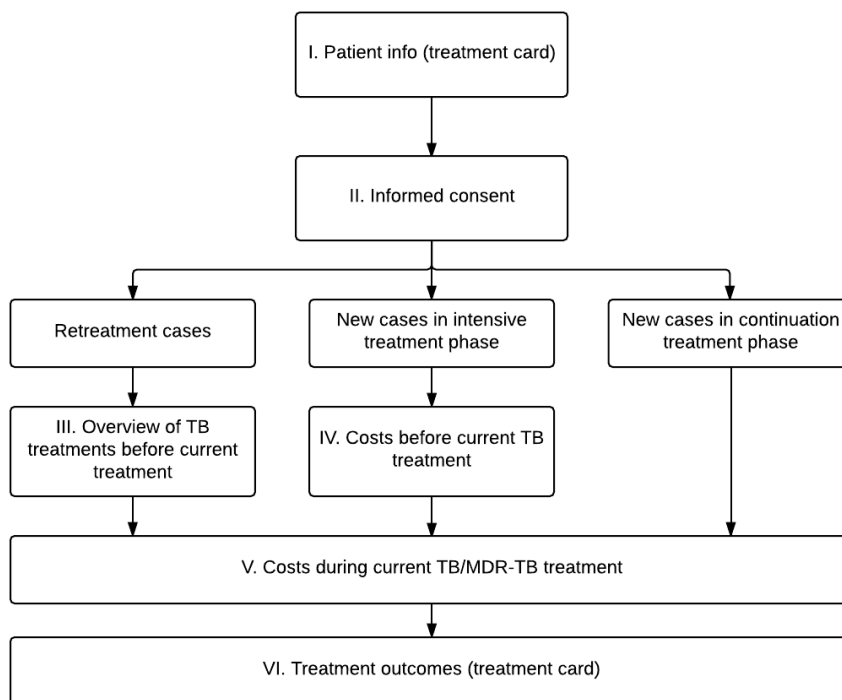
I. Patient info (treatment card)

II. Informed consent

Retreatment cases

New cases in intensive treatment phase

New cases in continuation treatment phase

III. Overview of TB treatments before current treatment

IV. Costs before current TB treatment

V. Costs during current TB/MDR-TB treatment

VI. Treatment outcomes (treatment card)